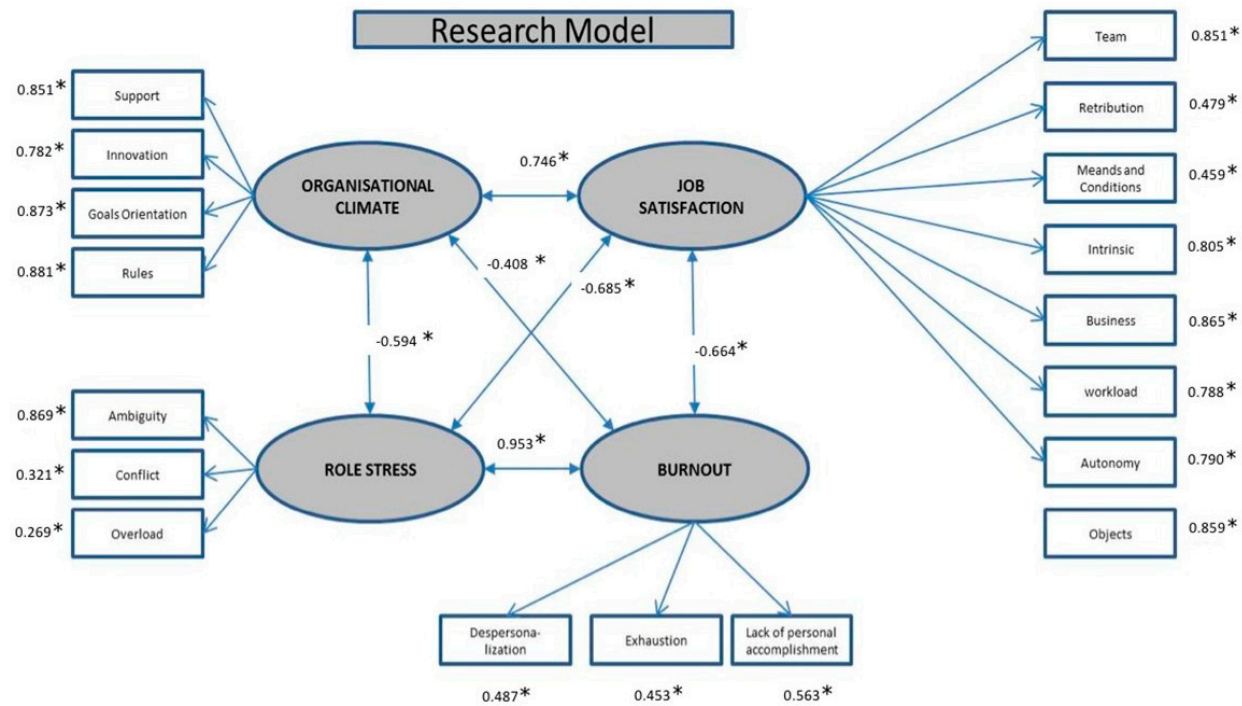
Research Model

0.851* Support
0.782* Innovation
0.873* Goals Orientation
0.881* Rules

ORGANISATIONAL CLIMATE

0.746*

JOB SATISFACTION

-0.408 *
-0.685*
-0.594 *
-0.664*

Team 0.851*
Retribution 0.479*
Meands and Conditions 0.459*
Intrinsic 0.805*
Business 0.865*
workload 0.788*
Autonomy 0.790*
Objects 0.859*

0.869* Ambiguity
0.321* Conflict
0.269* Overload

ROLE STRESS

0.953*

BURNOUT

Despersonalization
Exhaustion
Lack of personal accomplishment

0.487* 0.453* 0.563*